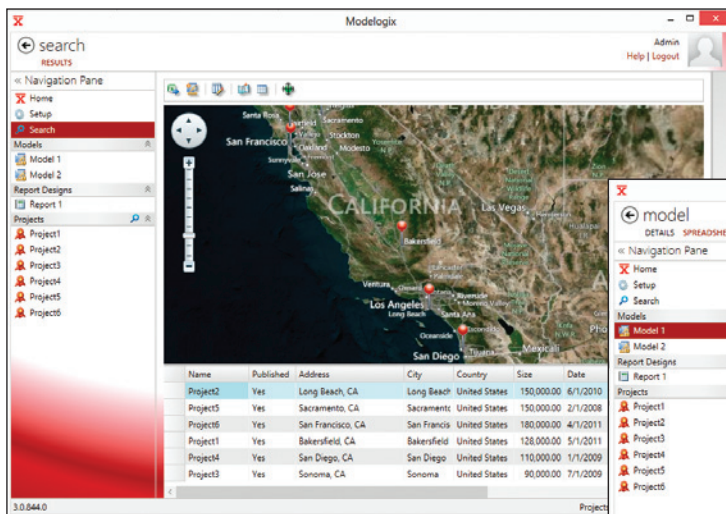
Modelogix

search
RESULTS

Admin
Help | Logout

« Navigation Pane
Home
Setup
Search
Models
Model 1
Model 2
Report Designs
Report 1
Projects
Project1
Project2
Project3
Project4
Project5
Project6

Santa Rosa
Fairfield
Sacramento
San Francisco
Stockton
Modesto
Sunnyvale
San Jose
Salinas
CALIFORNIA
Las Vegas
Bakersfield
Ventura
Los Angeles
Long Beach
Riverside
San Diego
Tijuana
Mexicali

| Name | Published | Address | City | Country | Size | Date |
|---|---|---|---|---|---|---|
| Project2 | Yes | Long Beach, CA | Long Beach | United States | 150,000.00 | 6/1/2010 |
| Project5 | Yes | Sacramento, CA | Sacramento | United States | 150,000.00 | 2/1/2008 |
| Project6 | Yes | San Francisco, CA | San Francis | United States | 180,000.00 | 4/1/2011 |
| Project1 | Yes | Bakersfield, CA | Bakersfield | United States | 128,000.00 | 5/1/2011 |
| Project4 | Yes | San Diego, CA | San Diego | United States | 110,000.00 | 1/1/2009 |
| Project3 | Yes | Sonoma, CA | Sonoma | United States | 90,000.00 | 6/1/2011 |

3.0.844.0
Projects

model
DETAILS SPREADSHE
« Navigation Pane
Home
Setup
Search
Models
Model 1
Model 2
Report Designs
Report 1
Projects
Project1
Project2
Project3
Project4
Project5
Project6